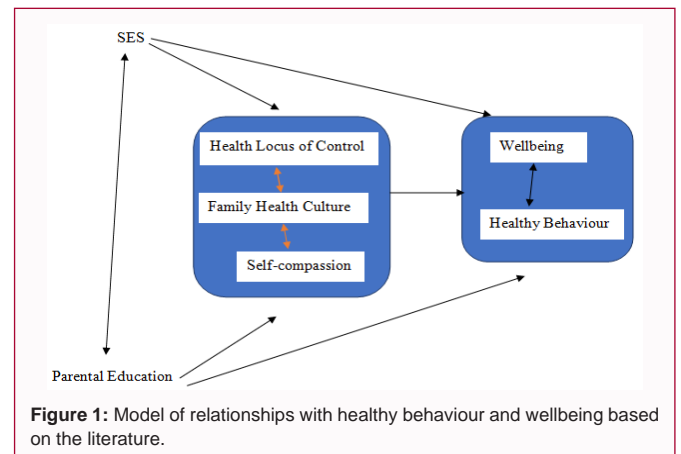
SES

Health Locus of Control

Family Health Culture

Self-compassion

Wellbeing

Healthy Behaviour

Parental Education

**Figure 1:** Model of relationships with healthy behaviour and wellbeing based on the literature.